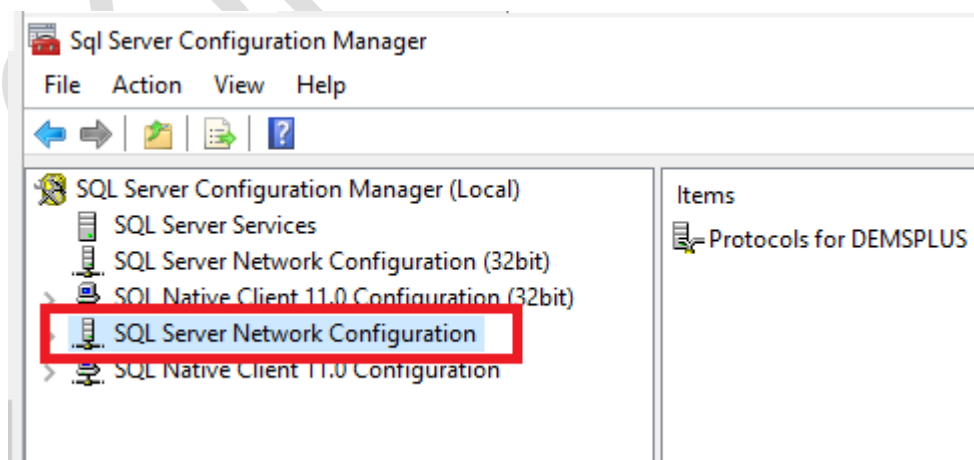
Sql Server Configuration Manager

File Action View Help

SQL Server Configuration Manager (Local)
SQL Server Services
SQL Server Network Configuration (32bit)
SQL Native Client 11.0 Configuration (32bit)
SQL Server Network Configuration
SQL Native Client 11.0 Configuration

Items
Protocols for DEMSPLUS